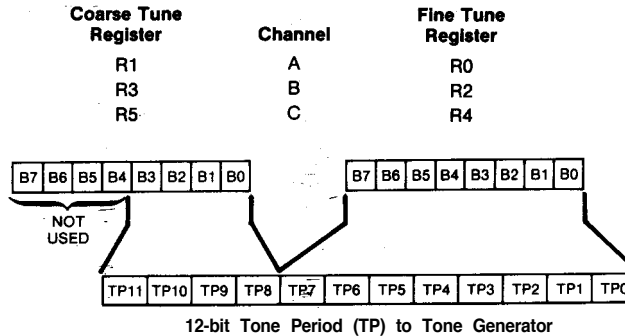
| Coarse Tune Register | Channel | Fine Tune Register |
|---|---|---|
| R1 | A | R0 |
| R3 | B | R2 |
| R5 | C | R4 |

B7 B6 B5 B4 B3 B2 B1 B0

NOT USED

B7 B6 B5 B4 B3 B2 B1 B0

TP11 TP10 TP9 TP8 TP7 TP6 TP5 TP4 TP3 TP2 TP1 TP0

12-bit Tone Period (TP) to Tone Generator